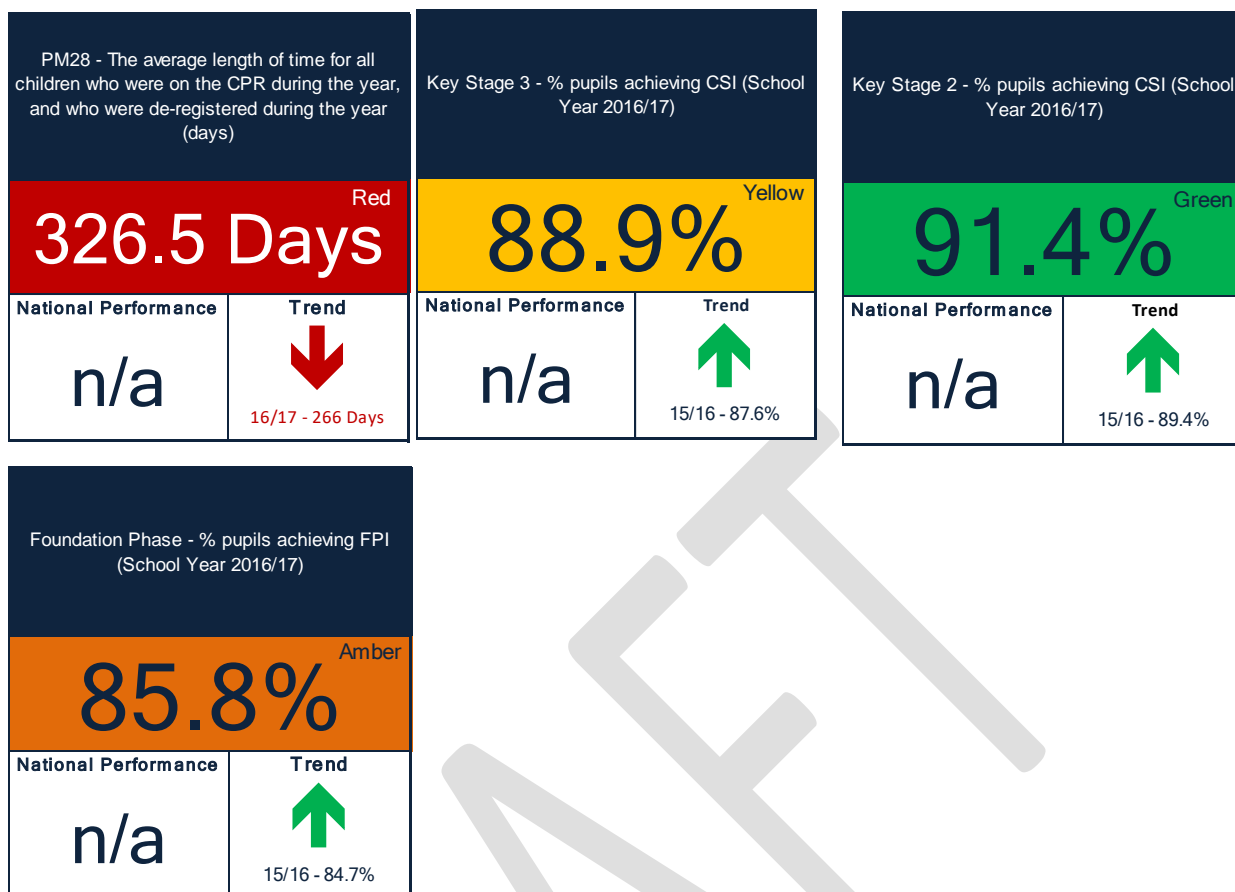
PM28 - The average length of time for all children who were on the CPR during the year, and who were de-registered during the year (days)

Red

326.5 Days

National Performance

n/a

Trend

16/17 - 266 Days

Key Stage 3 - % pupils achieving CSI (School Year 2016/17)

Yellow

88.9%

National Performance

n/a

Trend

15/16 - 87.6%

Key Stage 2 - % pupils achieving CSI (School Year 2016/17)

Green

91.4%

National Performance

n/a

Trend

15/16 - 89.4%

Foundation Phase - % pupils achieving FPI (School Year 2016/17)

Amber

85.8%

National Performance

n/a

Trend

15/16 - 84.7%

DRAFT